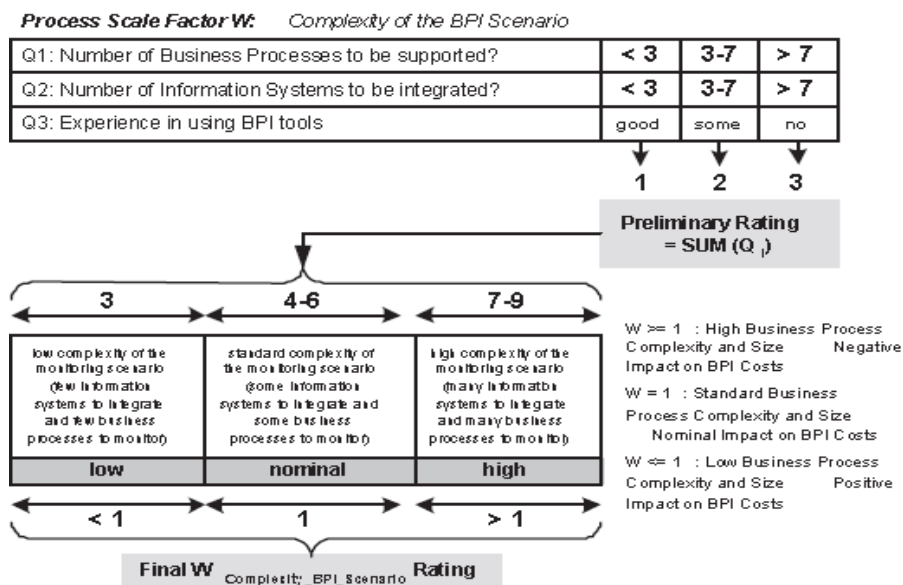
Process Scale Factor W: Complexity of the BPI Scenario

| Q1: Number of Business Processes to be supported? | < 3 | 3-7 | > 7 |
|---|---|---|---|
| Q2: Number of Information Systems to be integrated? | < 3 | 3-7 | > 7 |
| Q3: Experience in using BPI tools | good | some | no |

1 2 3

Preliminary Rating = SUM ($Q_i$)

3 4-6 7-9

| low complexity of the monitoring scenario (few information systems to integrate and few business processes to monitor) | standard complexity of the monitoring scenario (some information systems to integrate and some business processes to monitor) | high complexity of the monitoring scenario (many information systems to integrate and many business processes to monitor) |
|---|---|---|
| low | nominal | high |

< 1 1 > 1

Final W Complexity BPI Scenario Rating

W >= 1 : High Business Process Complexity and Size Negative Impact on BPI Costs

W = 1 : Standard Business Process Complexity and Size Nominal Impact on BPI Costs

W <= 1 : Low Business Process Complexity and Size Positive Impact on BPI Costs